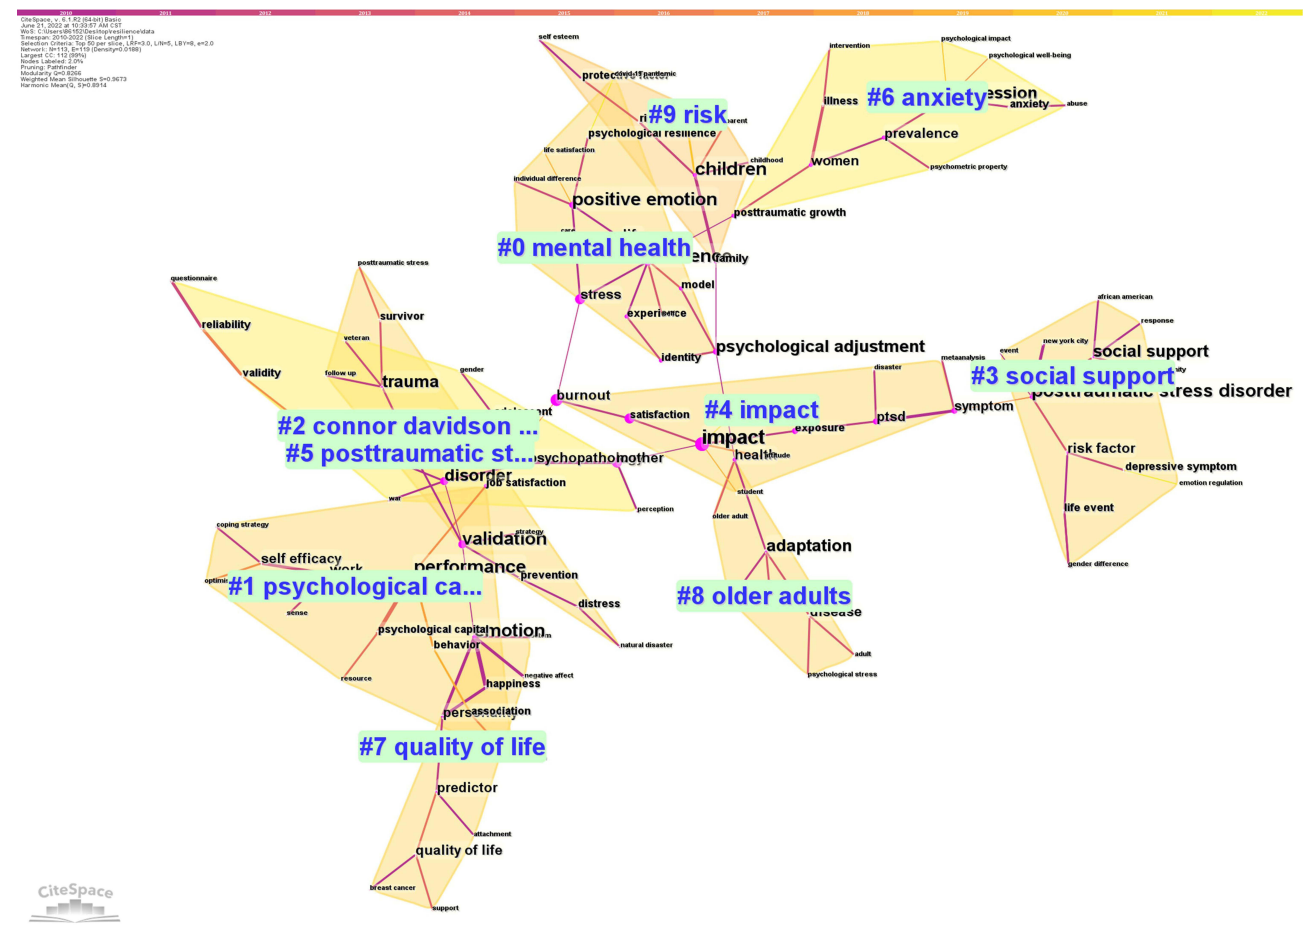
2010 2011 2012 2013 2014 2015 2016 2017 2018 2019 2020 2021 2022

CiteSpace, v. 6.1.R2 (64-bit) Basic
June 21, 2022 at 10:33:57 AM CST
WoS: C:\Users\86152\Desktop\resilience\data
Timespan: 2010-2022 (Slice Length=1)
Selection Criteria: Top 50 per slice, LRF=3.0, L/N=5, LBY=8, e=2.0
Network: N=113, E=119 (Density=0.0188)
Largest CC: 112 (99%)
Nodes Labeled: 2.0%
Pruning: Pathfinder
Modularity Q=0.8266
Weighted Mean Silhouette S=0.9673
Harmonic Mean(Q, S)=0.8914

self esteem
protective factor
covid-19 pandemic
#9 risk
psychological resilience
parent
children
childhood
life satisfaction
individual difference
positive emotion
posttraumatic growth
#0 mental health
family
stress
model
experience
identity
psychological adjustment
intervention
psychological impact
psychological well-being
#6 anxiety
illness
depression
anxiety
abuse
prevalence
women
psychometric property
questionnaire
posttraumatic stress
reliability
survivor
veteran
validity
follow up
trauma
gender
adolescent
burnout
satisfaction
#4 impact
impact
exposure
ptsd
disaster
symptom
metaanalysis
#2 connor davidson ...
#5 posttraumatic st...
psychopathology
mother
health
aptitude
disorder
job satisfaction
war
perception
student
older adult
african american
response
event
new york city
social support
#3 social support
posttraumatic stress disorder
risk factor
depressive symptom
emotion regulation
life event
gender difference
coping strategy
strategy
validation
self efficacy
work
performance
prevention
optimism
#1 psychological ca...
sense
distress
natural disaster
adaptation
#8 older adults
disease
adult
psychological stress
psychological capital
emotion
behavior
negative affect
resource
happiness
personality
association
#7 quality of life
predictor
attachment
quality of life
breast cancer
support
CiteSpace